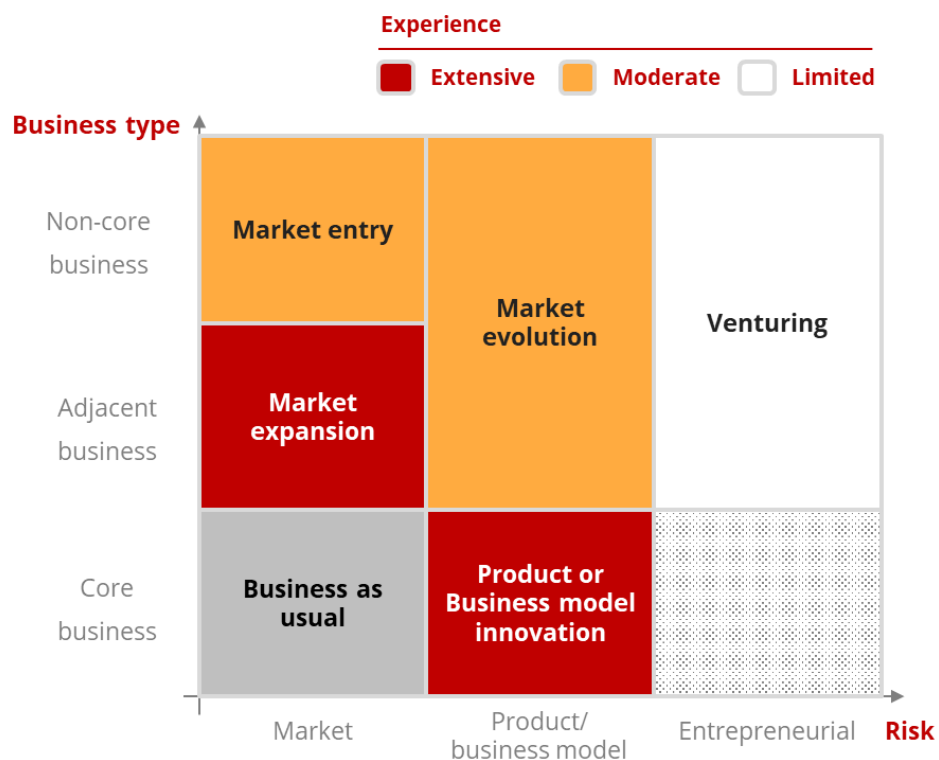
Experience

Extensive Moderate Limited

Business type

Non-core business

Adjacent business

Core business

Market entry

Market evolution

Venturing

Market expansion

Business as usual

Product or Business model innovation

Market

Product/ business model

Entrepreneurial

Risk